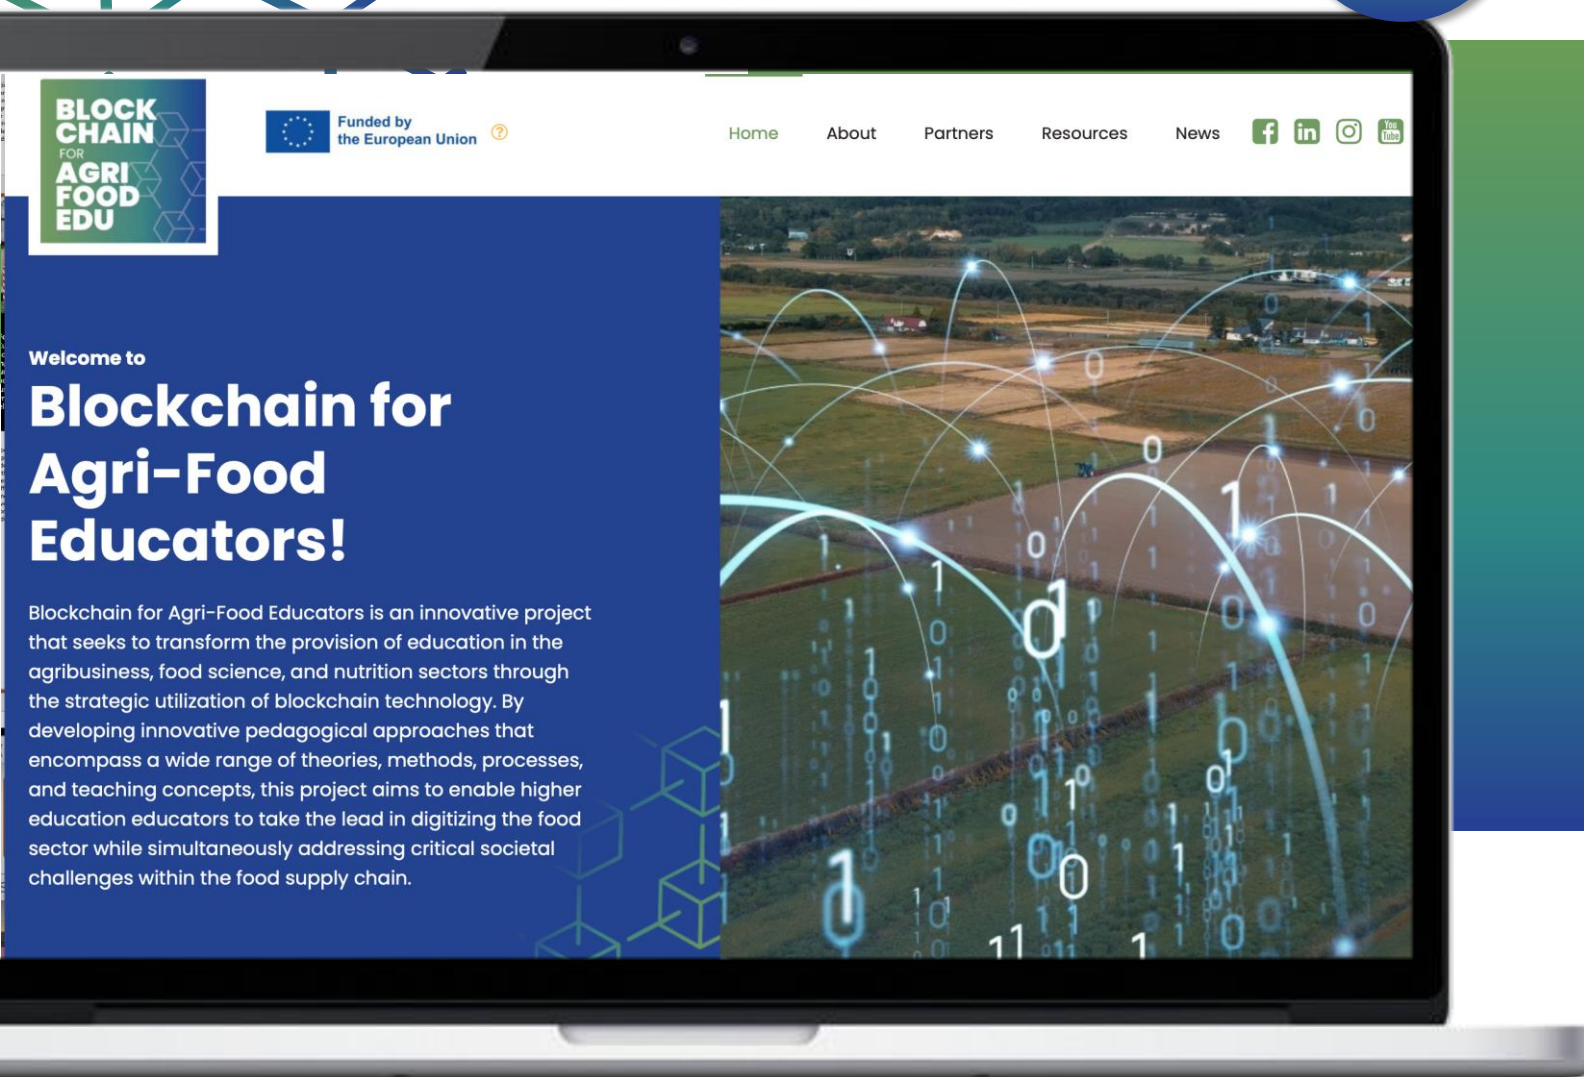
BLOCK CHAIN FOR AGRI FOOD EDU

Funded by the European Union

Home About Partners Resources News

Welcome to

Blockchain for Agri-Food Educators!

Blockchain for Agri-Food Educators is an innovative project that seeks to transform the provision of education in the agribusiness, food science, and nutrition sectors through the strategic utilization of blockchain technology. By developing innovative pedagogical approaches that encompass a wide range of theories, methods, processes, and teaching concepts, this project aims to enable higher education educators to take the lead in digitizing the food sector while simultaneously addressing critical societal challenges within the food supply chain.